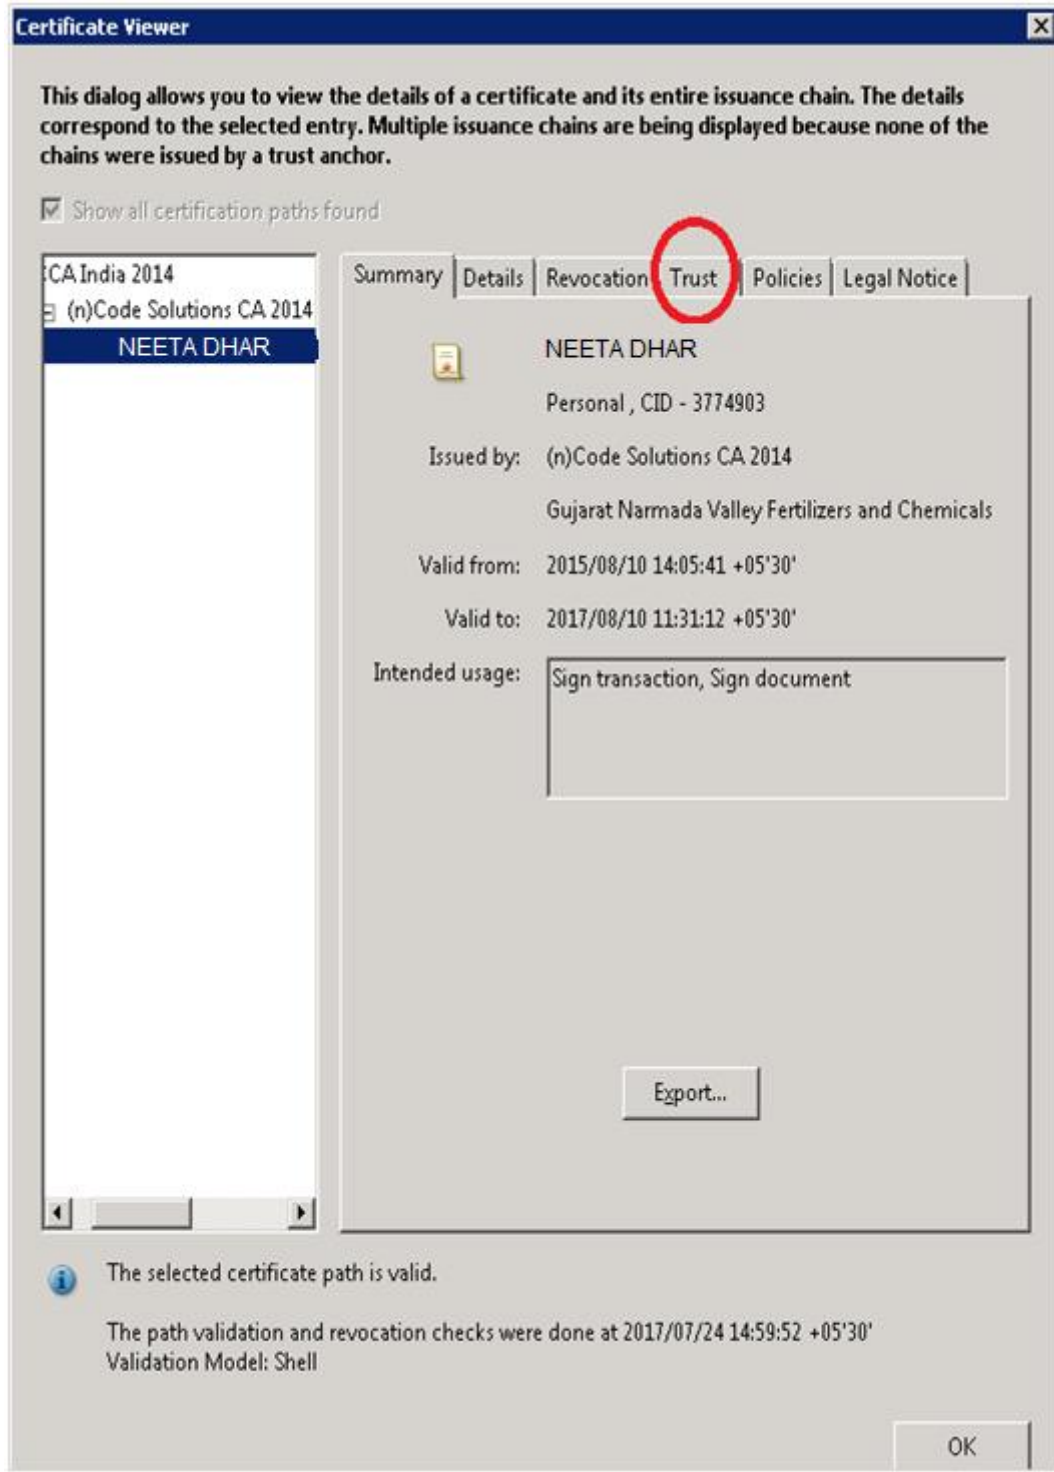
Certificate Viewer

This dialog allows you to view the details of a certificate and its entire issuance chain. The details correspond to the selected entry. Multiple issuance chains are being displayed because none of the chains were issued by a trust anchor.

Show all certification paths found

CA India 2014
(n)Code Solutions CA 2014
NEETA DHAR

Summary | Details | Revocation | Trust | Policies | Legal Notice

NEETA DHAR

Personal , CID - 3774903

Issued by: (n)Code Solutions CA 2014

Gujarat Narmada Valley Fertilizers and Chemicals

Valid from: 2015/08/10 14:05:41 +05'30'

Valid to: 2017/08/10 11:31:12 +05'30'

Intended usage: Sign transaction, Sign document

Export...

The selected certificate path is valid.

The path validation and revocation checks were done at 2017/07/24 14:59:52 +05'30'
Validation Model: Shell

OK